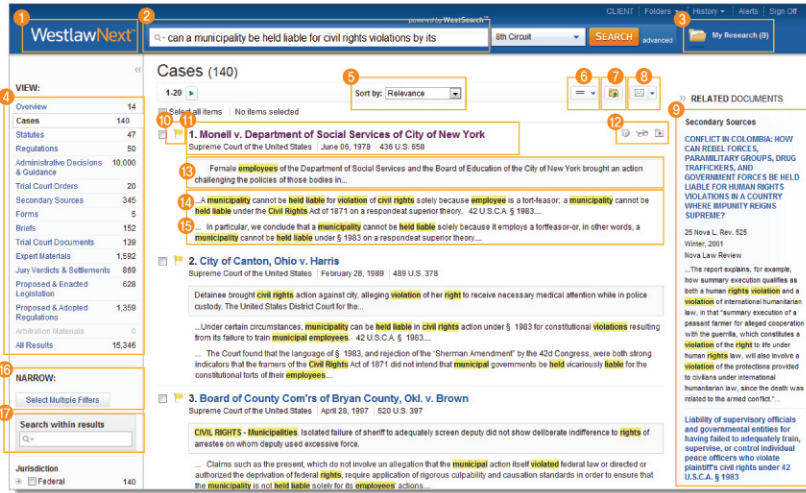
1 WestlawNext

2 powered by WestSearch

can a municipality be held liable for civil rights violations by its

8th Circuit

SEARCH advanced

CLIENT | Folders | History | Alerts | Sign Off

3 My Research (0)

VIEW:

4

| | |
|---|---|
| Overview | 14 |
| Cases | 140 |
| Statutes | 47 |
| Regulations | 50 |
| Administrative Decisions & Guidance | 10,000 |
| Trial Court Orders | 20 |
| Secondary Sources | 345 |
| Forms | 5 |
| Briefs | 152 |
| Trial Court Documents | 139 |
| Expert Materials | 1,592 |
| Jury Verdicts & Settlements | 869 |
| Proposed & Enacted Legislation | 628 |
| Proposed & Adopted Regulations | 1,359 |
| Arbitration Materials | 0 |
| All Results | 15,346 |

16 NARROW:

Select Multiple Filters

17 Search within results

Jurisdiction

Federal 140

Cases (140)

1-20

5 Sort by: Relevance

6 7 8

Select all items | No items selected

10 11 1. Monell v. Department of Social Services of City of New York

Supreme Court of the United States | June 06, 1978 | 436 U.S. 658

12

13 Female employees of the Department of Social Services and the Board of Education of the City of New York brought an action challenging the policies of those bodies in...

14 ...A municipality cannot be held liable for violation of civil rights solely because employee is a tort-feasor; a municipality cannot be held liable under the Civil Rights Act of 1871 on a respondeat superior theory. 42 U.S.C.A. § 1983....

15 ... In particular, we conclude that a municipality cannot be held liable solely because it employs a tortfeasor-or, in other words, a municipality cannot be held liable under § 1983 on a respondeat superior theory....

2. City of Canton, Ohio v. Harris

Supreme Court of the United States | February 28, 1989 | 489 U.S. 378

Detainee brought civil rights action against city, alleging violation of her right to receive necessary medical attention while in police custody. The United States District Court for the...

...Under certain circumstances, municipality can be held liable in civil rights action under § 1983 for constitutional violations resulting from its failure to train municipal employees. 42 U.S.C.A. § 1983....

... The Court found that the language of § 1983, and rejection of the "Sherman Amendment" by the 42d Congress, were both strong indicators that the framers of the Civil Rights Act of 1871 did not intend that municipal governments be held vicariously liable for the constitutional torts of their employees....

3. Board of County Com'rs of Bryan County, Okl. v. Brown

Supreme Court of the United States | April 28, 1997 | 520 U.S. 397

CIVIL RIGHTS - Municipalities. Isolated failure of sheriff to adequately screen deputy did not show deliberate indifference to rights of arrestee on whom deputy used excessive force.

... Claims such as the present, which do not involve an allegation that the municipal action itself violated federal law or directed or authorized the deprivation of federal rights, require application of rigorous culpability and causation standards in order to ensure that the municipality is not held liable solely for its employees' actions....

9 » RELATED DOCUMENTS

Secondary Sources

CONFLICT IN COLOMBIA: HOW CAN REBEL FORCES, PARAMILITARY GROUPS, DRUG TRAFFICKERS, AND GOVERNMENT FORCES BE HELD LIABLE FOR HUMAN RIGHTS VIOLATIONS IN A COUNTRY WHERE IMPUNITY REIGNS SUPREME?

25 Nova L. Rev. 525

Winter, 2001

Nova Law Review

...The report explains, for example, how summary execution qualifies as both a human rights violation and a violation of international humanitarian law, in that "summary execution of a peasant farmer for alleged cooperation with the guerrillas, which constitutes a violation of the right to life under human rights law, will also involve a violation of the protections provided to civilians under international humanitarian law, since the death was related to the armed conflict."...

Liability of supervisory officials and governmental entities for having failed to adequately train, supervise, or control individual peace officers who violate plaintiff's civil rights under 42 U.S.C.A. § 1983